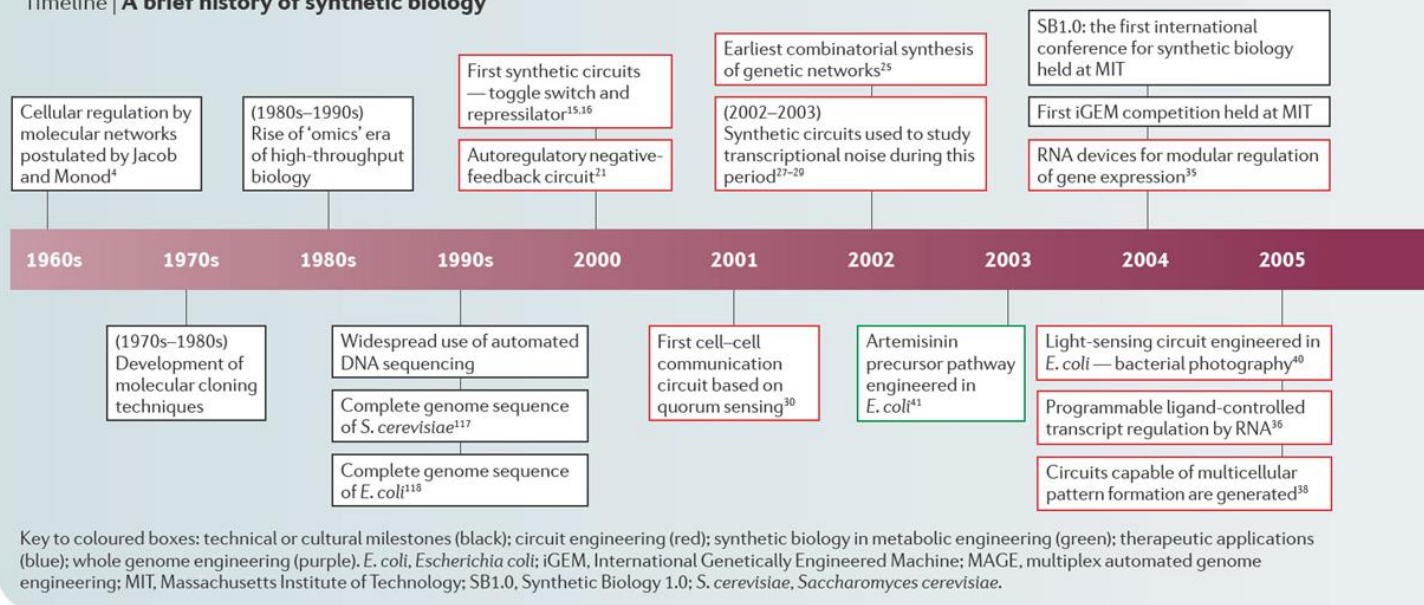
Timeline | A brief history of synthetic biology

Cellular regulation by molecular networks postulated by Jacob and Monod$^{4}$

(1980s–1990s) Rise of 'omics' era of high-throughput biology

First synthetic circuits — toggle switch and repressilator$^{15,16}$

Autoregulatory negative-feedback circuit$^{21}$

Earliest combinatorial synthesis of genetic networks$^{25}$

(2002–2003) Synthetic circuits used to study transcriptional noise during this period$^{27–29}$

SB1.0: the first international conference for synthetic biology held at MIT

First iGEM competition held at MIT

RNA devices for modular regulation of gene expression$^{35}$

1960s 1970s 1980s 1990s 2000 2001 2002 2003 2004 2005

(1970s–1980s) Development of molecular cloning techniques

Widespread use of automated DNA sequencing

Complete genome sequence of S. cerevisiae$^{117}$

Complete genome sequence of E. coli$^{118}$

First cell–cell communication circuit based on quorum sensing$^{30}$

Artemisinin precursor pathway engineered in E. coli$^{41}$

Light-sensing circuit engineered in E. coli — bacterial photography$^{40}$

Programmable ligand-controlled transcript regulation by RNA$^{36}$

Circuits capable of multicellular pattern formation are generated$^{38}$

Key to coloured boxes: technical or cultural milestones (black); circuit engineering (red); synthetic biology in metabolic engineering (green); therapeutic applications (blue); whole genome engineering (purple). E. coli, Escherichia coli; iGEM, International Genetically Engineered Machine; MAGE, multiplex automated genome engineering; MIT, Massachusetts Institute of Technology; SB1.0, Synthetic Biology 1.0; S. cerevisiae, Saccharomyces cerevisiae.